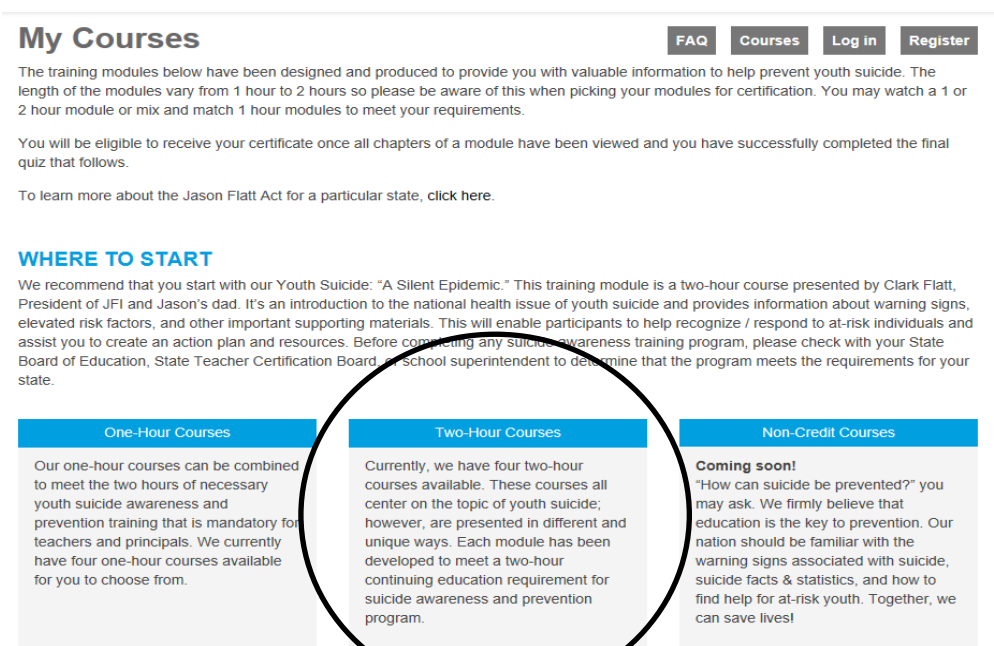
My Courses

FAQ Courses Log in Register

The training modules below have been designed and produced to provide you with valuable information to help prevent youth suicide. The length of the modules vary from 1 hour to 2 hours so please be aware of this when picking your modules for certification. You may watch a 1 or 2 hour module or mix and match 1 hour modules to meet your requirements.

You will be eligible to receive your certificate once all chapters of a module have been viewed and you have successfully completed the final quiz that follows.

To learn more about the Jason Flatt Act for a particular state, click here.

WHERE TO START

We recommend that you start with our Youth Suicide: "A Silent Epidemic." This training module is a two-hour course presented by Clark Flatt, President of JFI and Jason's dad. It's an introduction to the national health issue of youth suicide and provides information about warning signs, elevated risk factors, and other important supporting materials. This will enable participants to help recognize / respond to at-risk individuals and assist you to create an action plan and resources. Before completing any suicide awareness training program, please check with your State Board of Education, State Teacher Certification Board, or school superintendent to determine that the program meets the requirements for your state.

One-Hour Courses

Our one-hour courses can be combined to meet the two hours of necessary youth suicide awareness and prevention training that is mandatory for teachers and principals. We currently have four one-hour courses available for you to choose from.

Two-Hour Courses

Currently, we have four two-hour courses available. These courses all center on the topic of youth suicide; however, are presented in different and unique ways. Each module has been developed to meet a two-hour continuing education requirement for suicide awareness and prevention program.

Non-Credit Courses

Coming soon!
"How can suicide be prevented?" you may ask. We firmly believe that education is the key to prevention. Our nation should be familiar with the warning signs associated with suicide, suicide facts & statistics, and how to find help for at-risk youth. Together, we can save lives!